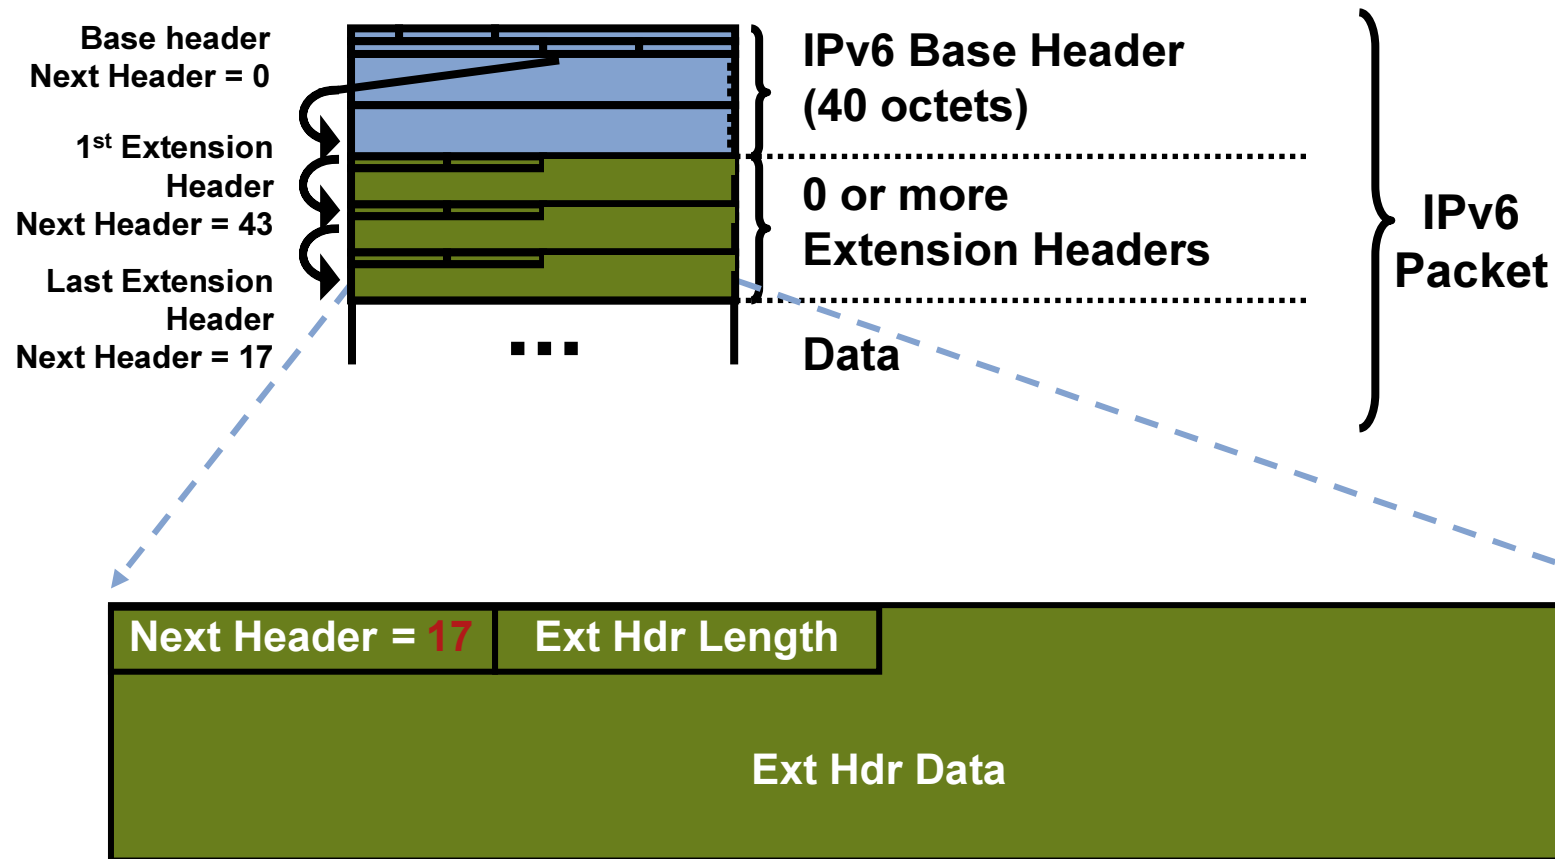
Base header
Next Header = 0

1$^{st}$ Extension Header
Next Header = 43

Last Extension Header
Next Header = 17

...

IPv6 Base Header
(40 octets)

0 or more
Extension Headers

Data

IPv6
Packet

Next Header = 17

Ext Hdr Length

Ext Hdr Data